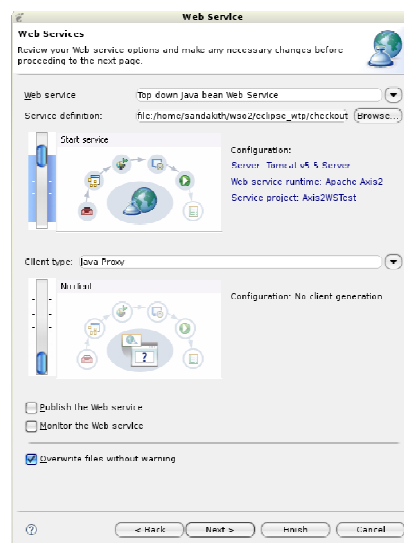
Web Service

Web Services

Review your Web service options and make any necessary changes before proceeding to the next page.

Web service: Top down Java bean Web Service

Service definition: file:/home/sandakith/wso2/eclipse_wtp/checkout Browse...

Start service

Configuration:

Server: Tomcat v5.5 Server

Web service runtime: Apache Axis2

Service project: Axis2WSTest

Client type: Java Proxy

No client

Configuration: No client generation

Publish the Web service

Monitor the Web service

Overwrite files without warning

< Back Next > Finish Cancel